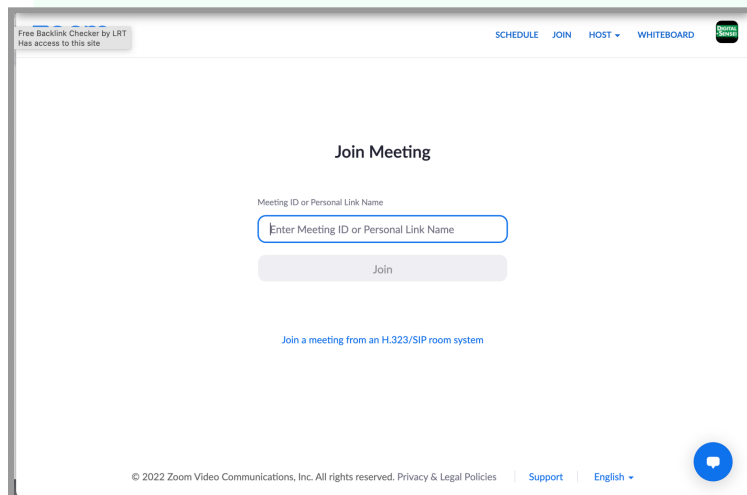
Free Backlink Checker by LRT
Has access to this site

SCHEDULE JOIN HOST ▾ WHITEBOARD

DIGITAL SENSE

Join Meeting

Meeting ID or Personal Link Name

Enter Meeting ID or Personal Link Name

Join

Join a meeting from an H.323/SIP room system

© 2022 Zoom Video Communications, Inc. All rights reserved. Privacy & Legal Policies | Support | English ▾